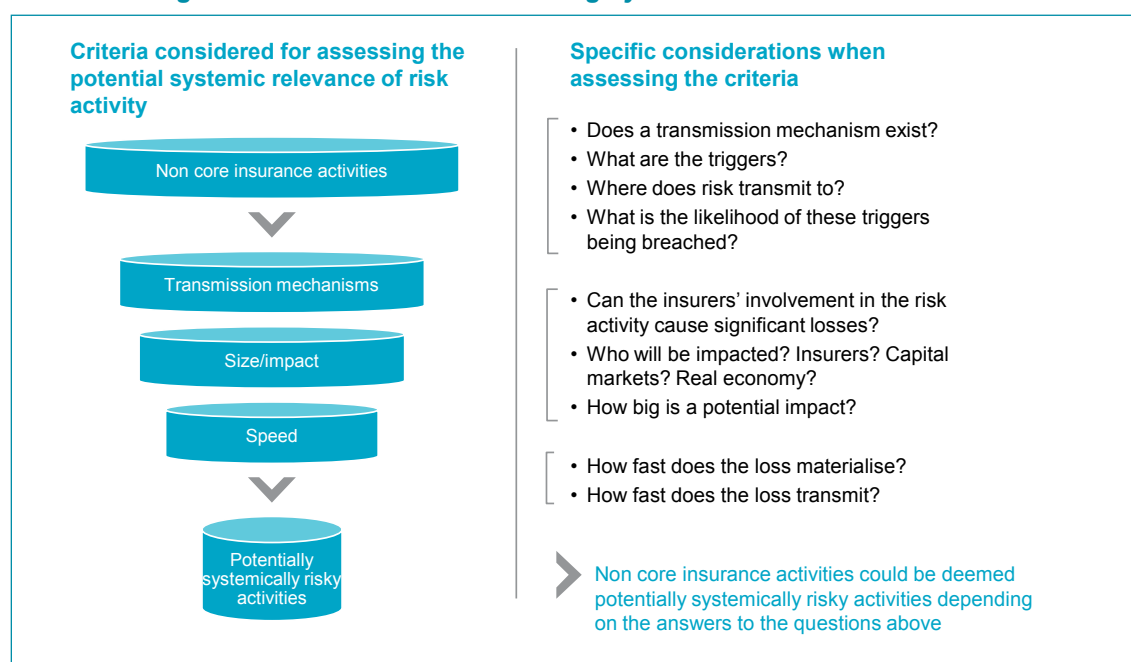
Criteria considered for assessing the potential systemic relevance of risk activity

Non core insurance activities

Transmission mechanisms

Size/impact

Speed

Potentially systemically risky activities

Specific considerations when assessing the criteria

• Does a transmission mechanism exist?
• What are the triggers?
• Where does risk transmit to?
• What is the likelihood of these triggers being breached?

• Can the insurers' involvement in the risk activity cause significant losses?
• Who will be impacted? Insurers? Capital markets? Real economy?
• How big is a potential impact?

• How fast does the loss materialise?
• How fast does the loss transmit?

Non core insurance activities could be deemed potentially systemically risky activities depending on the answers to the questions above